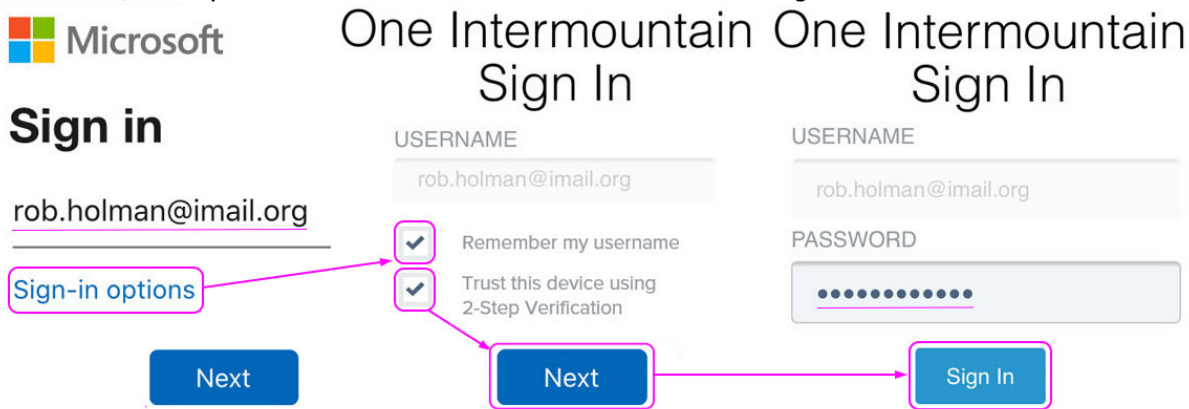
Microsoft

Sign in

rob.holman@imail.org

Sign-in options

Next

One Intermountain Sign In

USERNAME

rob.holman@imail.org

Remember my username

Trust this device using 2-Step Verification

Next

One Intermountain Sign In

USERNAME

rob.holman@imail.org

PASSWORD

••••••••••••

Sign In